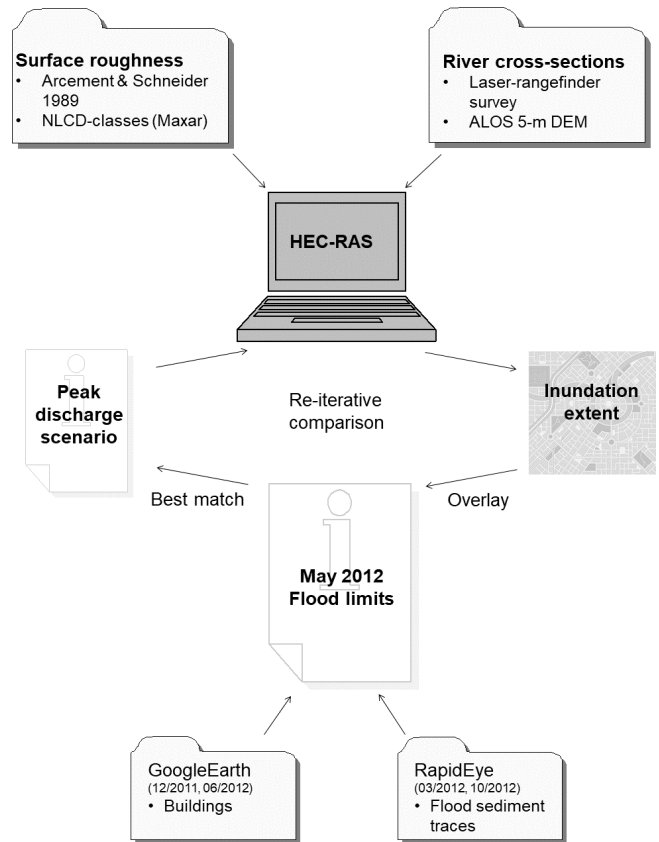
Surface roughness
• Arcement & Schneider 1989
• NLCD-classes (Maxar)

River cross-sections
• Laser-rangefinder survey
• ALOS 5-m DEM

HEC-RAS

Peak discharge scenario

Re-iterative comparison

Inundation extent

Best match

Overlay

May 2012 Flood limits

GoogleEarth
(12/2011, 06/2012)
• Buildings

RapidEye
(03/2012, 10/2012)
• Flood sediment traces